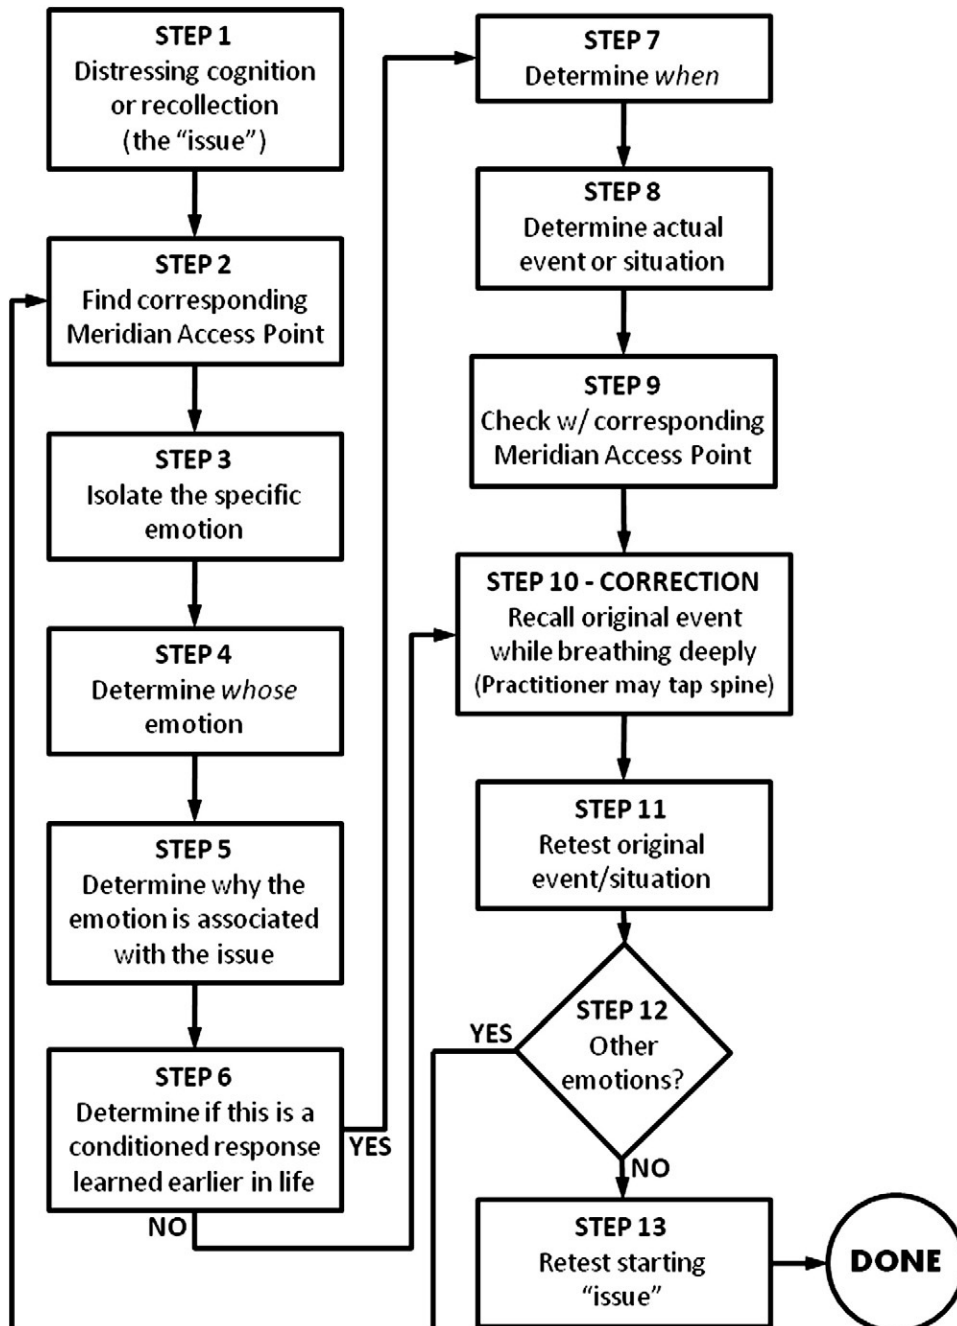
STEP 1
Distressing cognition or recollection (the "issue")

STEP 2
Find corresponding Meridian Access Point

STEP 3
Isolate the specific emotion

STEP 4
Determine *whose* emotion

STEP 5
Determine why the emotion is associated with the issue

STEP 6
Determine if this is a conditioned response learned earlier in life

YES

NO

STEP 7
Determine *when*

STEP 8
Determine actual event or situation

STEP 9
Check w/ corresponding Meridian Access Point

STEP 10 - CORRECTION
Recall original event while breathing deeply
(Practitioner may tap spine)

STEP 11
Retest original event/situation

STEP 12
Other emotions?

YES

NO

STEP 13
Retest starting "issue"

DONE